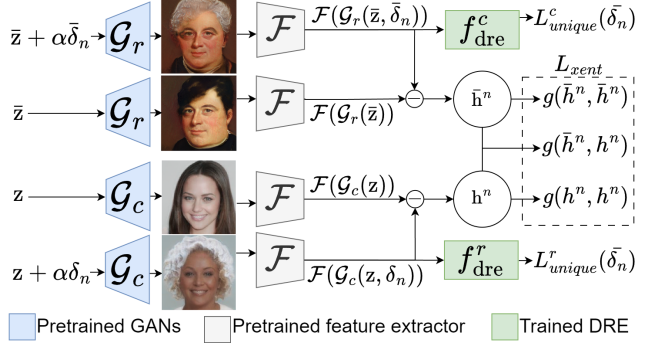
$\bar{z} + \alpha\bar{\delta}_n$ $\mathcal{G}_r$ $\mathcal{F}$ $\mathcal{F}(\mathcal{G}_r(\bar{z}, \bar{\delta}_n))$ $f^c_{\text{dre}}$ $L^c_{unique}(\bar{\delta}_n)$

$L_{xent}$

$\bar{z}$ $\mathcal{G}_r$ $\mathcal{F}$ $\mathcal{F}(\mathcal{G}_r(\bar{z}))$ $\bar{h}^n$ $g(\bar{h}^n, \bar{h}^n)$

$g(\bar{h}^n, h^n)$

$z$ $\mathcal{G}_c$ $\mathcal{F}$ $\mathcal{F}(\mathcal{G}_c(z))$ $h^n$ $g(h^n, h^n)$

$z + \alpha\delta_n$ $\mathcal{G}_c$ $\mathcal{F}$ $\mathcal{F}(\mathcal{G}_c(z, \delta_n))$ $f^r_{\text{dre}}$ $L^r_{unique}(\bar{\delta}_n)$

Pretrained GANs Pretrained feature extractor Trained DRE